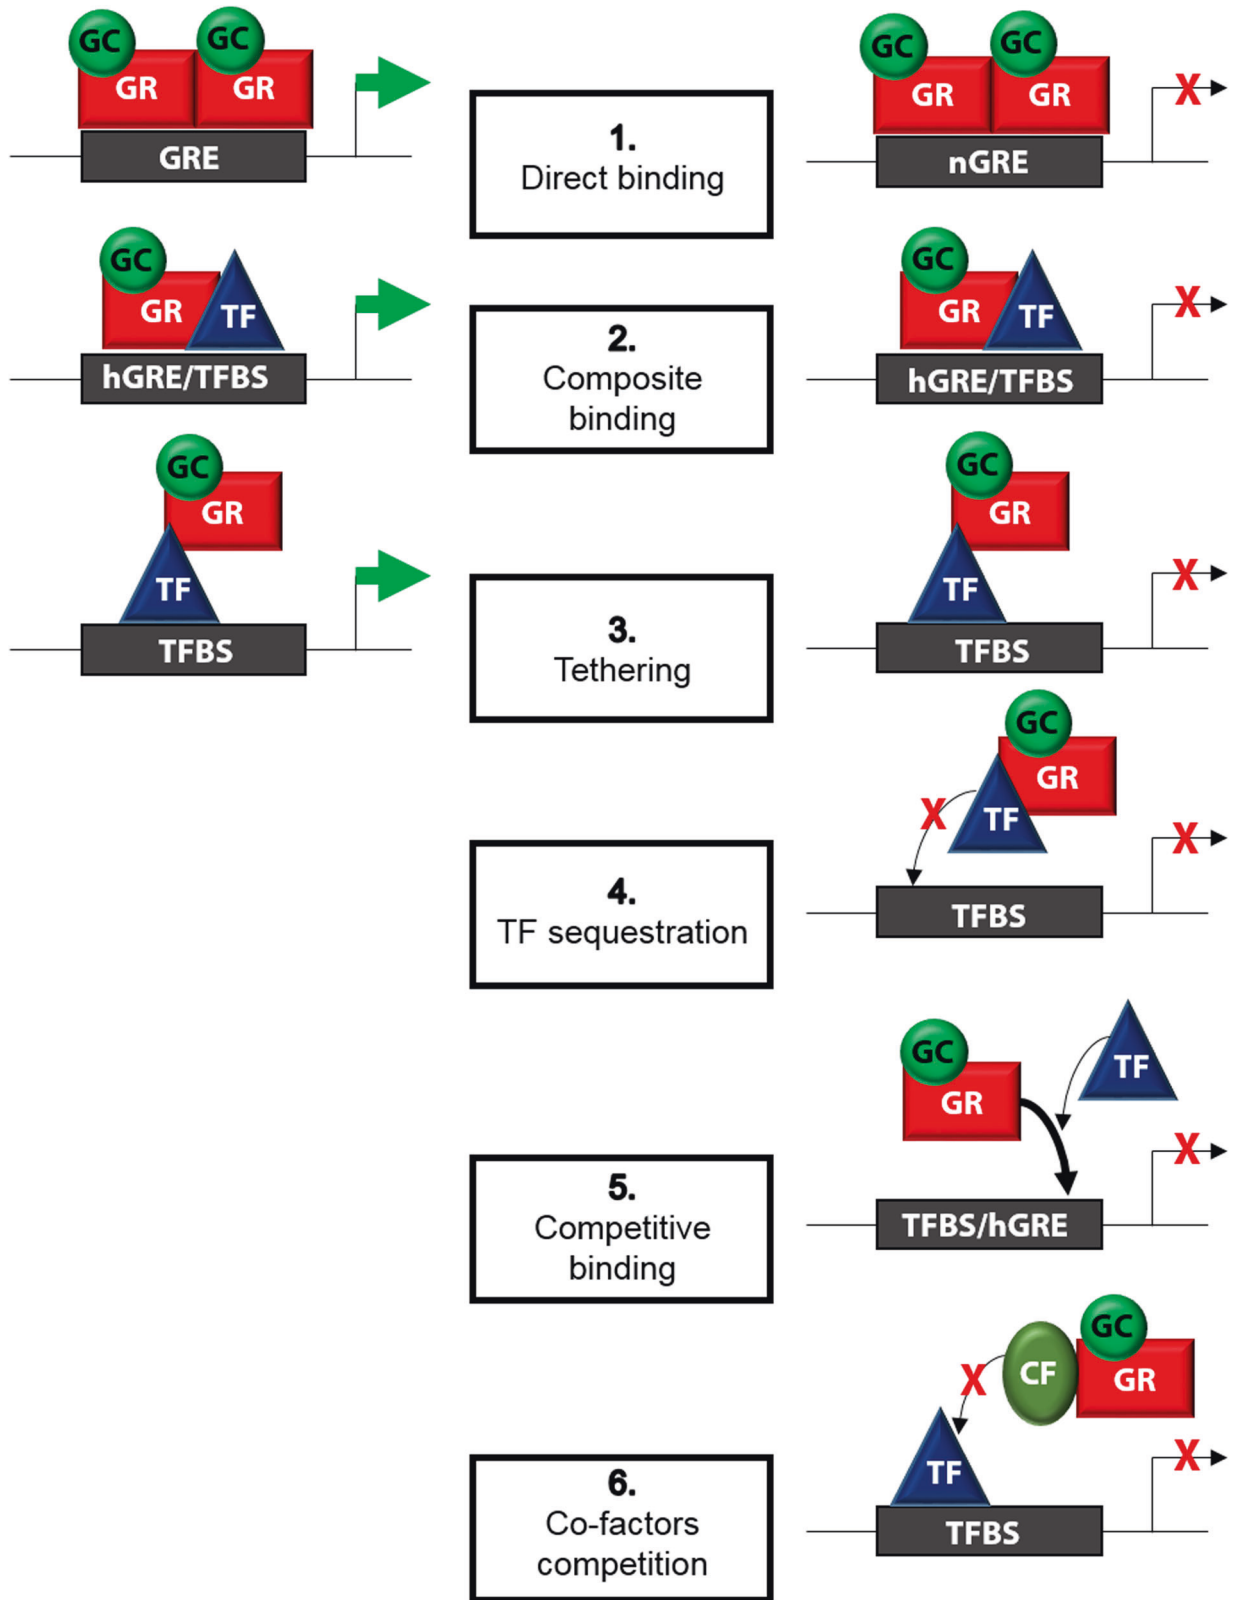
GC GC
GR GR
GRE

1.
Direct binding

GC GC
GR GR
X
nGRE

GC
GR TF
hGRE/TFBS

2.
Composite binding

GC
GR TF
X
hGRE/TFBS

GC
GR
TF
TFBS

3.
Tethering

GC
GR
TF
X
TFBS

4.
TF sequestration

GC
GR
X
TF
X
TFBS

5.
Competitive binding

GC
GR
TF
X
TFBS/hGRE

6.
Co-factors competition

GC
CF GR
X
TF
X
TFBS